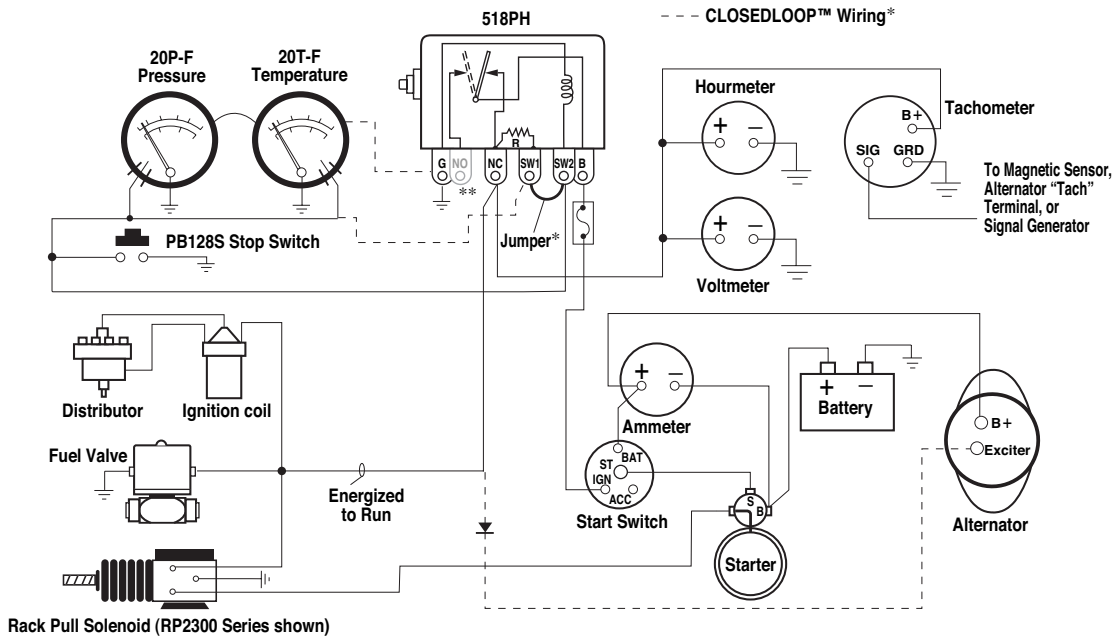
518PH

- - - CLOSEDLOOP™ Wiring*

20P-F
Pressure

20T-F
Temperature

G NO NC SW1 SW2 B

R

**

Jumper*

PB128S Stop Switch

Hourmeter

+ –

Voltmeter

+ –

Tachometer

B+

SIG GRD

To Magnetic Sensor, Alternator "Tach" Terminal, or Signal Generator

Distributor

Ignition coil

Fuel Valve

Energized to Run

+ –

Ammeter

+ –

Battery

ST BAT IGN ACC

Start Switch

S B

Starter

B+

Exciter

Alternator

Rack Pull Solenoid (RP2300 Series shown)